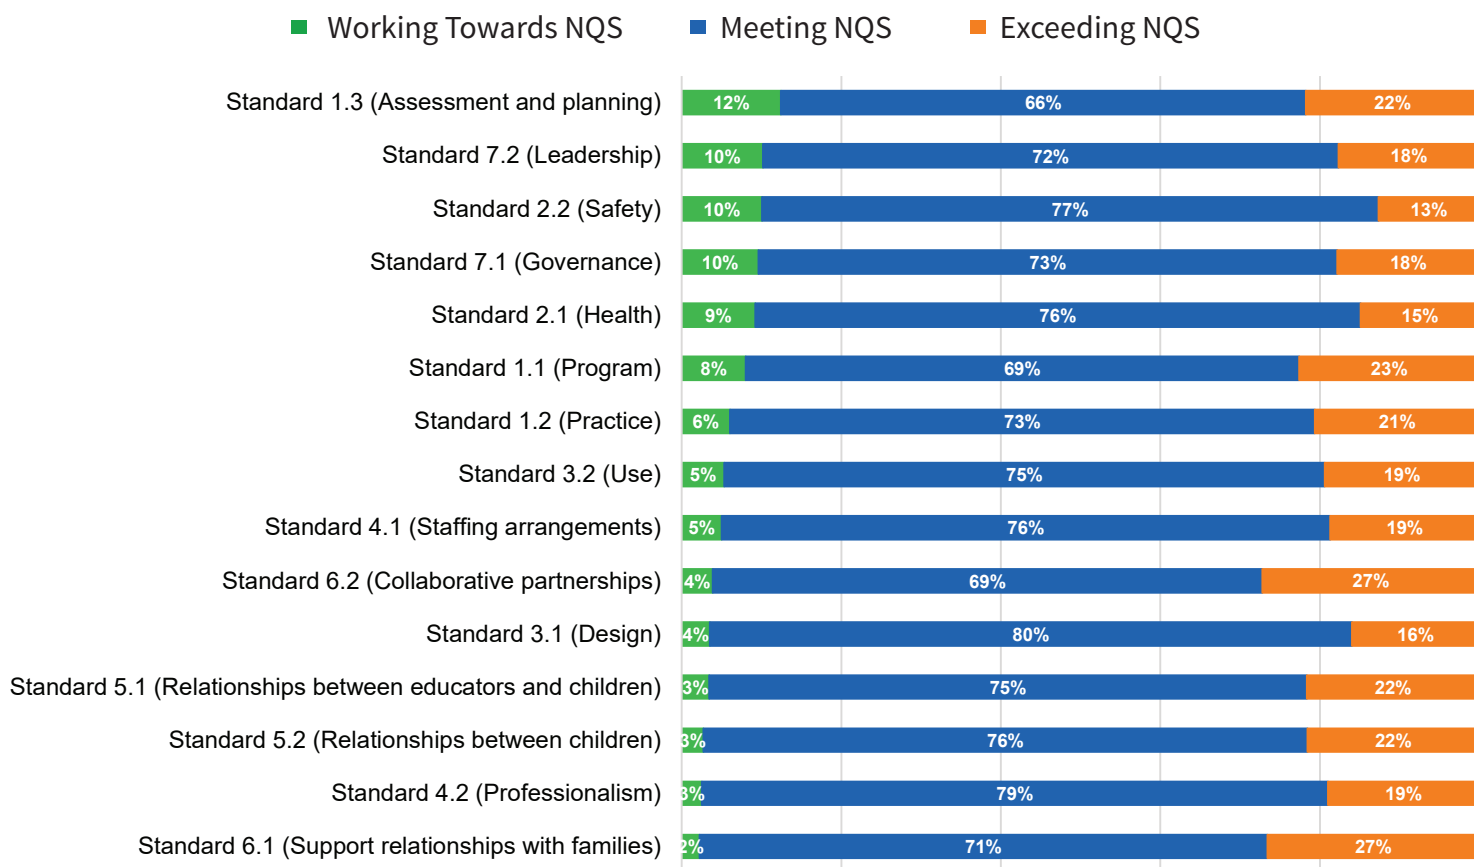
Working Towards NQS
Meeting NQS
Exceeding NQS

| Standard | Working Towards NQS | Meeting NQS | Exceeding NQS |
|---|---|---|---|
| Standard 1.3 (Assessment and planning) | 12% | 66% | 22% |
| Standard 7.2 (Leadership) | 10% | 72% | 18% |
| Standard 2.2 (Safety) | 10% | 77% | 13% |
| Standard 7.1 (Governance) | 10% | 73% | 18% |
| Standard 2.1 (Health) | 9% | 76% | 15% |
| Standard 1.1 (Program) | 8% | 69% | 23% |
| Standard 1.2 (Practice) | 6% | 73% | 21% |
| Standard 3.2 (Use) | 5% | 75% | 19% |
| Standard 4.1 (Staffing arrangements) | 5% | 76% | 19% |
| Standard 6.2 (Collaborative partnerships) | 4% | 69% | 27% |
| Standard 3.1 (Design) | 4% | 80% | 16% |
| Standard 5.1 (Relationships between educators and children) | 3% | 75% | 22% |
| Standard 5.2 (Relationships between children) | 3% | 76% | 22% |
| Standard 4.2 (Professionalism) | 3% | 79% | 19% |
| Standard 6.1 (Support relationships with families) | 2% | 71% | 27% |